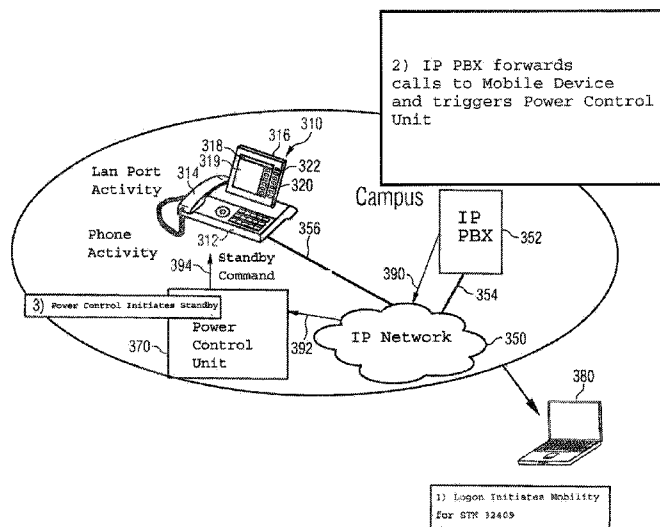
2) IP PBX forwards calls to Mobile Device and triggers Power Control Unit

310
316
318
319
322
320
314
Lan Port Activity
Campus
IP PBX
352
312
356
Phone Activity
394
Standby Command
390
354
3) Power Control Initiates Standby
Power Control Unit
IP Network
350
370
392
380

1) Logon Initiates Mobility for STN 32409